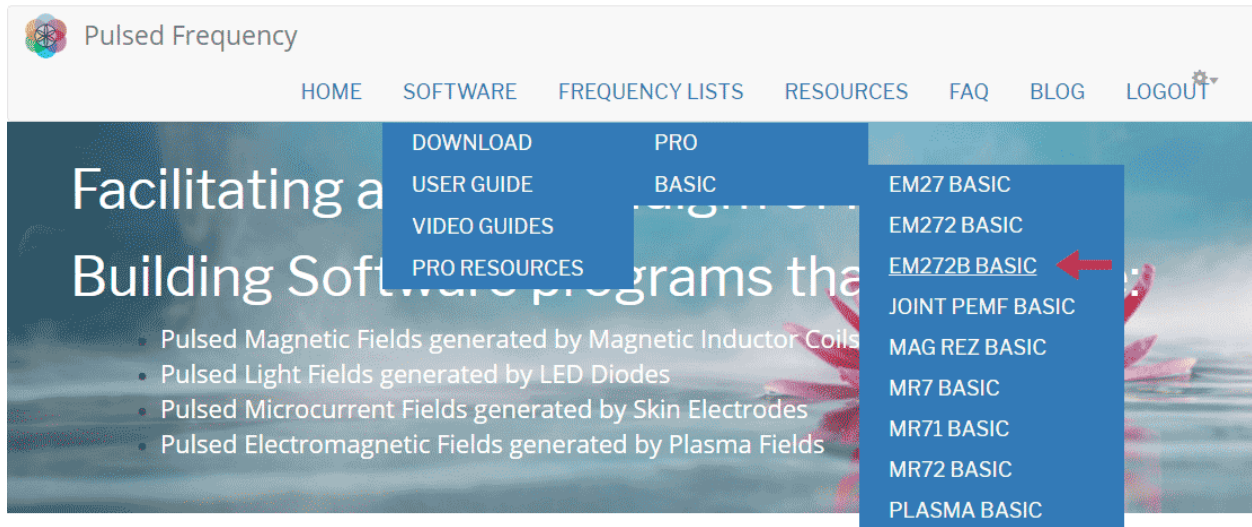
Pulsed Frequency

HOME SOFTWARE FREQUENCY LISTS RESOURCES FAQ BLOG LOGOUT

DOWNLOAD
USER GUIDE
VIDEO GUIDES
PRO RESOURCES

PRO
BASIC

EM27 BASIC
EM272 BASIC
EM272B BASIC
JOINT PEMF BASIC
MAG REZ BASIC
MR7 BASIC
MR71 BASIC
MR72 BASIC
PLASMA BASIC

Facilitating a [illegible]

Building Software programs tha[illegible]:

- Pulsed Magnetic Fields generated by Magnetic Inductor Coils
- Pulsed Light Fields generated by LED Diodes
- Pulsed Microcurrent Fields generated by Skin Electrodes
- Pulsed Electromagnetic Fields generated by Plasma Fields